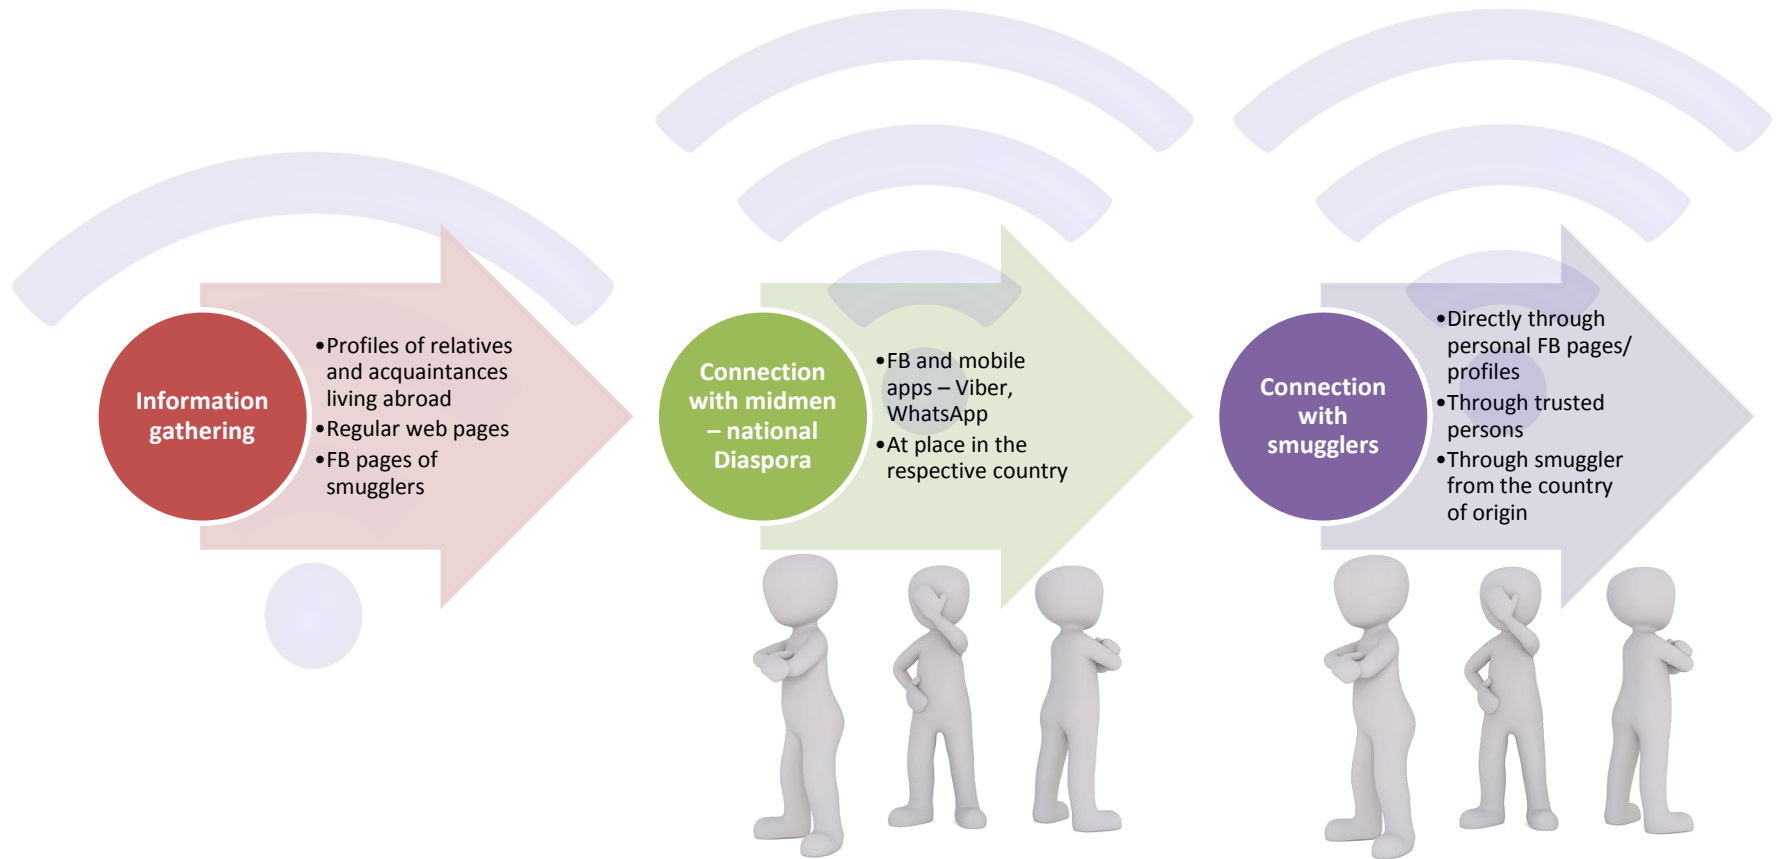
Information gathering

• Profiles of relatives and acquaintances living abroad
• Regular web pages
• FB pages of smugglers

Connection with midmen – national Diaspora

• FB and mobile apps – Viber, WhatsApp
• At place in the respective country

Connection with smugglers

• Directly through personal FB pages/ profiles
• Through trusted persons
• Through smuggler from the country of origin